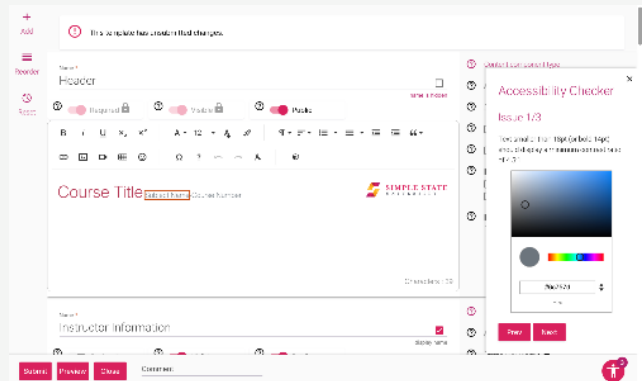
Add

Reorder

Reset

This template has unsubmitted changes.

Name *
Header

Show Header

Required

Visible

Public

12

Course Title Subject Name Course Number

SIMPLE STATE

Characters: 139

Name *
Instructor Information

Display Name

Accessibility Checker

Issue 1/3

Text smaller than 18pt (or bold 14pt) should display a minimum contrast ratio of 4.5:1

#6a7c76

Prev

Next

Submit

Preview

Close

Comment:

2